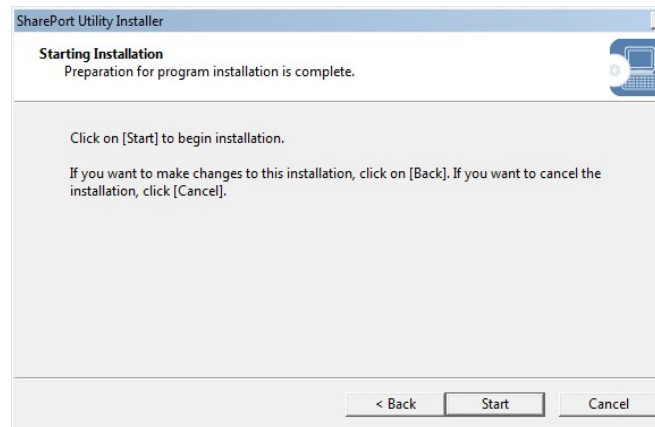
SharePort Utility Installer

Starting Installation
Preparation for program installation is complete.

Click on [Start] to begin installation.

If you want to make changes to this installation, click on [Back]. If you want to cancel the installation, click [Cancel].

< Back
Start
Cancel